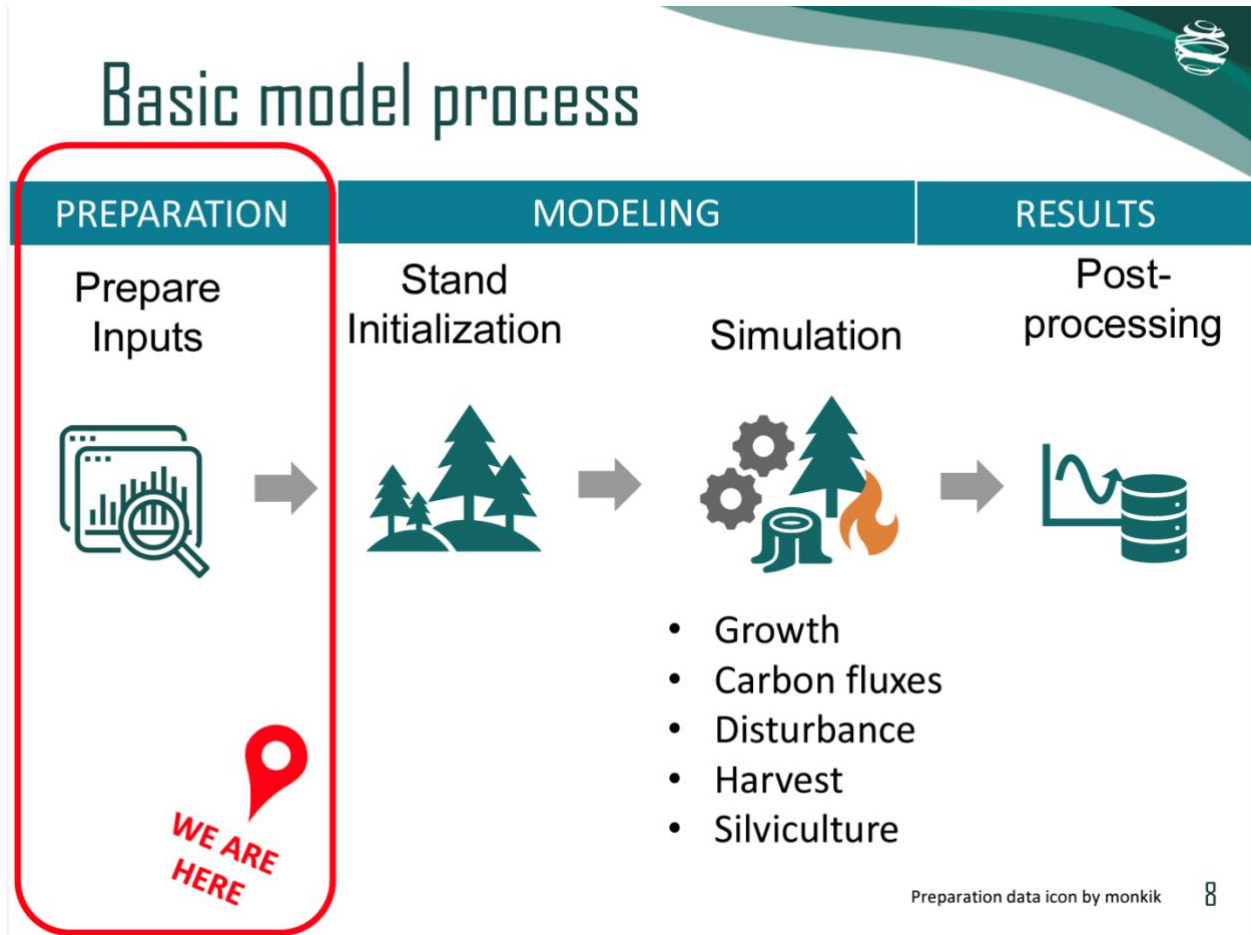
Basic model process

PREPARATION

MODELING

RESULTS

Prepare Inputs

Stand Initialization

Simulation

Post-processing

- Growth
- Carbon fluxes
- Disturbance
- Harvest
- Silviculture

WE ARE HERE

Preparation data icon by monkik

8